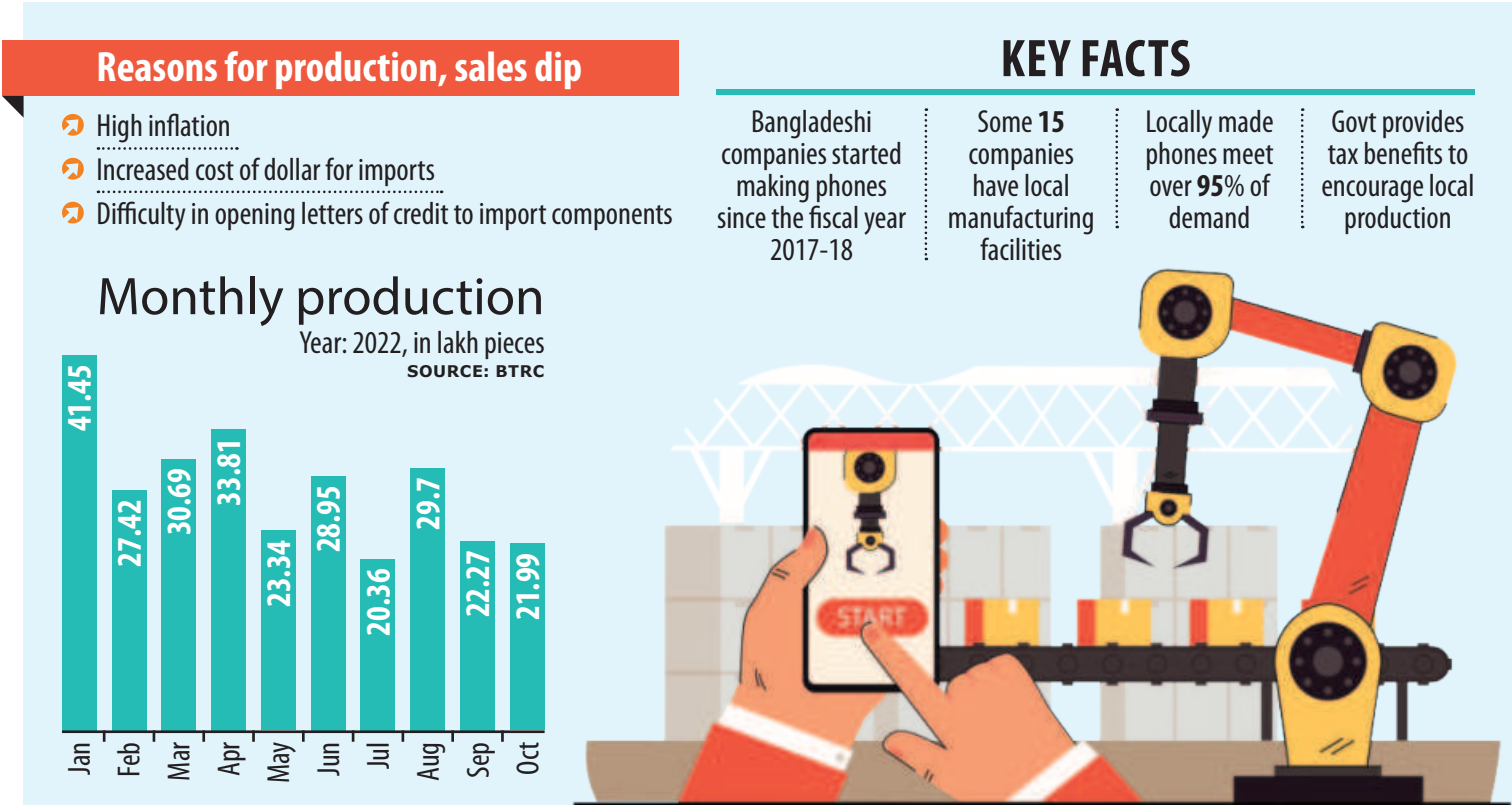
Reasons for production, sales dip

High inflation

Increased cost of dollar for imports

Difficulty in opening letters of credit to import components

KEY FACTS

Bangladeshi companies started making phones since the fiscal year 2017-18

Some **15** companies have local manufacturing facilities

Locally made phones meet over **95**% of demand

Govt provides tax benefits to encourage local production

Monthly production
Year: 2022, in lakh pieces
SOURCE: BTRC

| Month | Production |
|---|---|
| Jan | 41.45 |
| Feb | 27.42 |
| Mar | 30.69 |
| Apr | 33.81 |
| May | 23.34 |
| Jun | 28.95 |
| Jul | 20.36 |
| Aug | 29.7 |
| Sep | 22.27 |
| Oct | 21.99 |

START